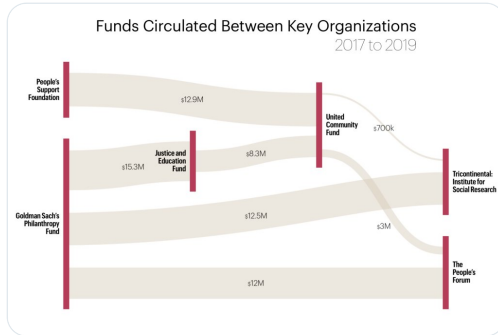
Funds Circulated Between Key Organizations
2017 to 2019

People's Support Foundation

$12.9M

United Community Fund

$700k

Justice and Education Fund

$15.3M

$8.3M

Tricontinental: Institute for Social Research

Goldman Sach's Philanthropy Fund

$12.5M

$3M

The People's Forum

$12M